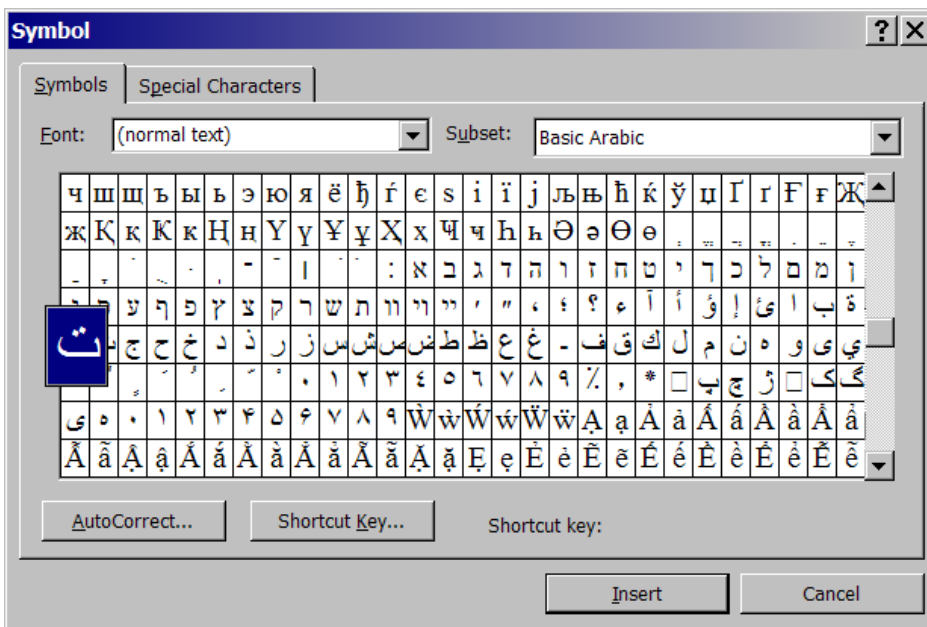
Symbol

?

X

Symbols

Special Characters

Font:

(normal text)

Subset:

Basic Arabic

| ч | ш | щ | ъ | ы | ь | э | ю | я | ё | ђ | ѓ | є | ѕ | і | ї | ј | љ | њ | ћ | ќ | ў | џ | Ґ | ґ | Ғ | ғ | Җ |
|---|---|---|---|---|---|---|---|---|---|---|---|---|---|---|---|---|---|---|---|---|---|---|---|---|---|---|---|
| җ | Қ | қ | Ҝ | ҝ | Ң | ң | Ү | ү | Ұ | ұ | Ҳ | ҳ | Ҷ | ҷ | Һ | һ | Ә | ә | Ө | ө | | | | | | | |
| | | | | | | | | | | | | : | א | ב | ג | ד | ה | ו | ז | ח | ט | י | ך | כ | ל | ם | מ |
| ן | נ | ס | ע | ף | פ | ץ | צ | ק | ר | ש | ת | װ | ױ | ײ | ׳ | ״ | ، | ؛ | ؟ | ء | آ | أ | ؤ | إ | ئ | ا | ب |
| ة | ت | ث | ج | ح | خ | د | ذ | ر | ز | س | ش | ص | ض | ط | ظ | ع | غ | ـ | ف | ق | ك | ل | م | ن | ه | و | ى |
| ي | | | | | | | | ٠ | ١ | ٢ | ٣ | ٤ | ٥ | ٦ | ٧ | ٨ | ٩ | ٪ | ، | * | □ | پ | چ | ژ | □ | ک | گ |
| ی | ۰ | ۱ | ۲ | ۳ | ۴ | ۵ | ۶ | ۷ | ۸ | ۹ | Ẁ | ẁ | Ẃ | ẃ | Ẅ | ẅ | Ạ | ạ | Ả | ả | Ấ | ấ | Ầ | ầ | Ẩ | ẩ | |
| Ẫ | ẫ | Ậ | ậ | Ắ | ắ | Ằ | ằ | Ẳ | ẳ | Ẵ | ẵ | Ặ | ặ | Ẹ | ẹ | Ẻ | ẻ | Ẽ | ẽ | Ế | ế | Ề | ề | Ể | ể | Ễ | ễ |

ت

AutoCorrect...

Shortcut Key...

Shortcut key:

Insert

Cancel